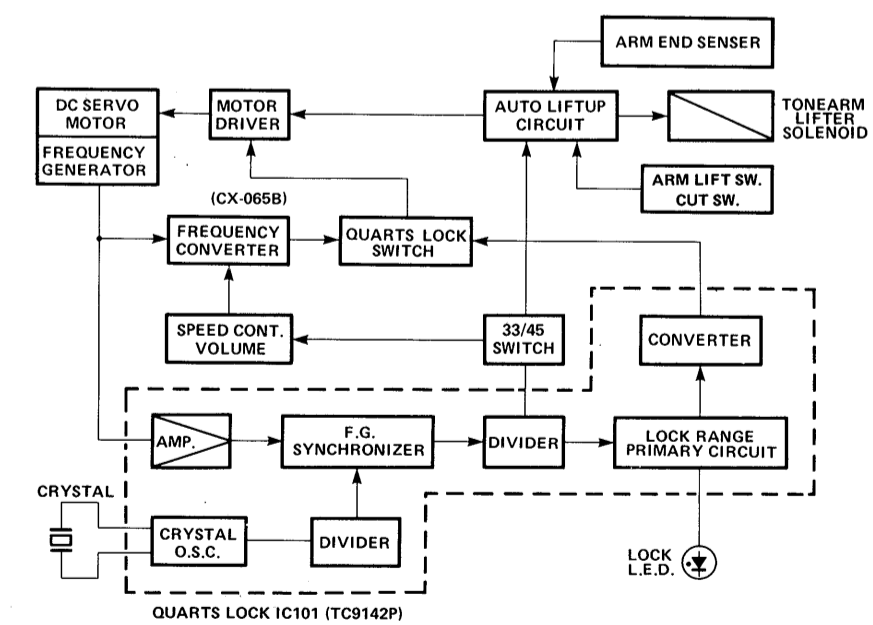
ARM END SENSER

DC SERVO MOTOR

FREQUENCY GENERATOR

MOTOR DRIVER

AUTO LIFTUP CIRCUIT

TONEARM LIFTER SOLENOID

ARM LIFT SW. CUT SW.

(CX-065B)

FREQUENCY CONVERTER

QUARTS LOCK SWITCH

SPEED CONT. VOLUME

33/45 SWITCH

CONVERTER

AMP.

F.G. SYNCHRONIZER

DIVIDER

LOCK RANGE PRIMARY CIRCUIT

CRYSTAL

CRYSTAL O.S.C.

DIVIDER

LOCK L.E.D.

QUARTS LOCK IC101 (TC9142P)